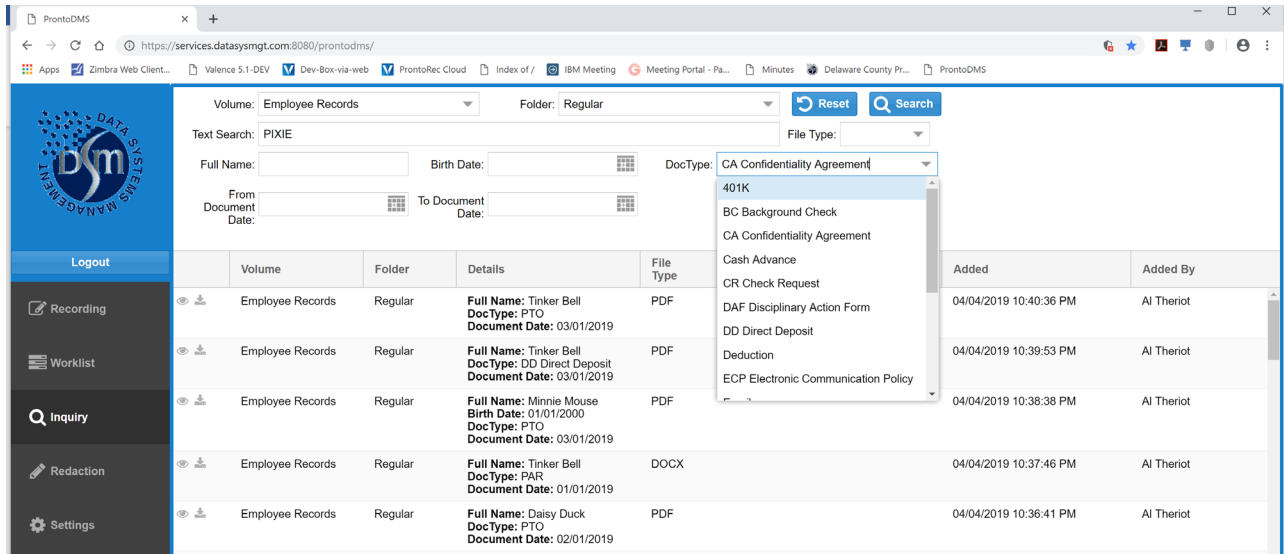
ProntoDMS ×

https://services.datasysmgt.com:8080/prontodms/

Apps Zimbra Web Client... Valence 5.1-DEV Dev-Box-via-web ProntoRec Cloud Index of / IBM Meeting Meeting Portal - Pa... Minutes Delaware County Pr... ProntoDMS

DATA SYSTEMS MANAGEMENT
DSM

Volume: Employee Records
Folder: Regular
Reset
Search
Text Search: PIXIE
File Type:
Full Name:
Birth Date:
DocType: CA Confidentiality Agreement
From Document Date:
To Document Date:

401K
BC Background Check
CA Confidentiality Agreement
Cash Advance
CR Check Request
DAF Disciplinary Action Form
DD Direct Deposit
Deduction
ECP Electronic Communication Policy

Logout
Recording
Worklist
Inquiry
Redaction
Settings

| | Volume | Folder | Details | File Type | Added | Added By |
|---|---|---|---|---|---|---|
| | Employee Records | Regular | **Full Name:** Tinker Bell **DocType:** PTO **Document Date:** 03/01/2019 | PDF | 04/04/2019 10:40:36 PM | Al Theriot |
| | Employee Records | Regular | **Full Name:** Tinker Bell **DocType:** DD Direct Deposit **Document Date:** 03/01/2019 | PDF | 04/04/2019 10:39:53 PM | Al Theriot |
| | Employee Records | Regular | **Full Name:** Minnie Mouse **Birth Date:** 01/01/2000 **DocType:** PTO **Document Date:** 03/01/2019 | PDF | 04/04/2019 10:38:38 PM | Al Theriot |
| | Employee Records | Regular | **Full Name:** Tinker Bell **DocType:** PAR **Document Date:** 01/01/2019 | DOCX | 04/04/2019 10:37:46 PM | Al Theriot |
| | Employee Records | Regular | **Full Name:** Daisy Duck **DocType:** PTO **Document Date:** 02/01/2019 | PDF | 04/04/2019 10:36:41 PM | Al Theriot |